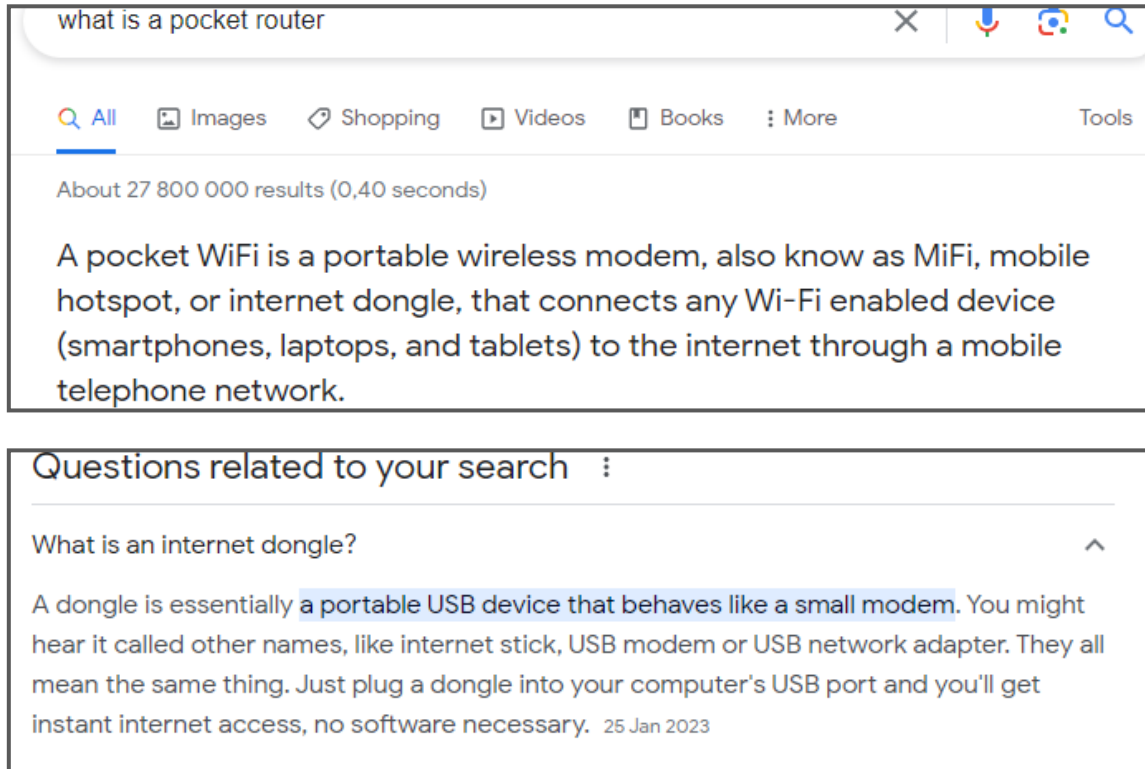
what is a pocket router

All Images Shopping Videos Books More Tools

About 27 800 000 results (0,40 seconds)

A pocket WiFi is a portable wireless modem, also know as MiFi, mobile hotspot, or internet dongle, that connects any Wi-Fi enabled device (smartphones, laptops, and tablets) to the internet through a mobile telephone network.

Questions related to your search

What is an internet dongle?

A dongle is essentially a portable USB device that behaves like a small modem. You might hear it called other names, like internet stick, USB modem or USB network adapter. They all mean the same thing. Just plug a dongle into your computer's USB port and you'll get instant internet access, no software necessary. 25 Jan 2023